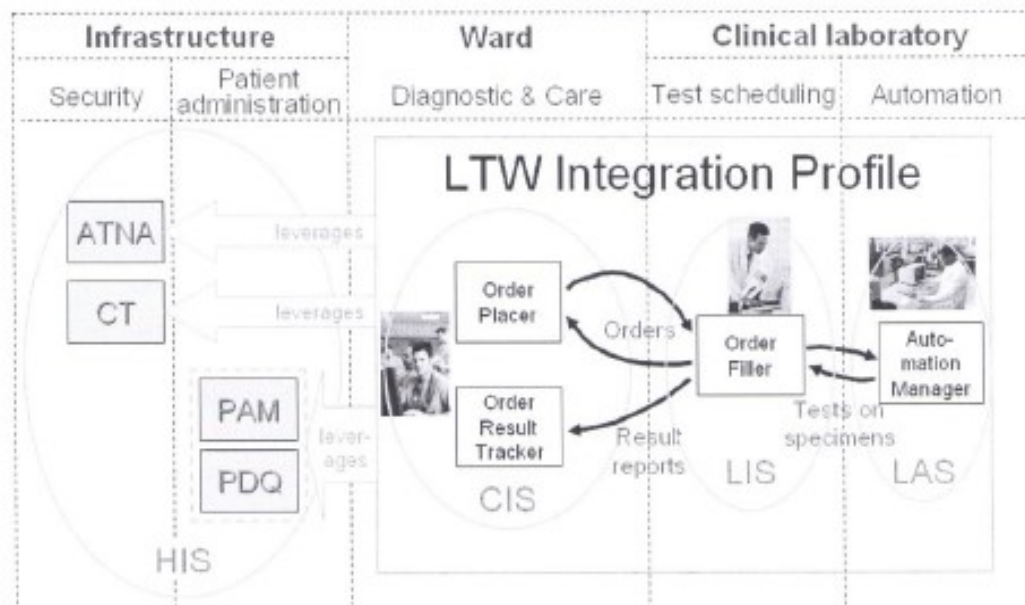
| Infrastructure | | Ward | Clinical laboratory | |
|---|---|---|---|---|
| Security | Patient administration | Diagnostic & Care | Test scheduling | Automation |

LTW Integration Profile

ATNA

leverages

CT

leverages

PAM

PDQ

lever-ages

HIS

Order Placer

Order Result Tracker

CIS

Orders

Result reports

Order Filler

LIS

Tests on specimens

Auto-mation Manager

LAS